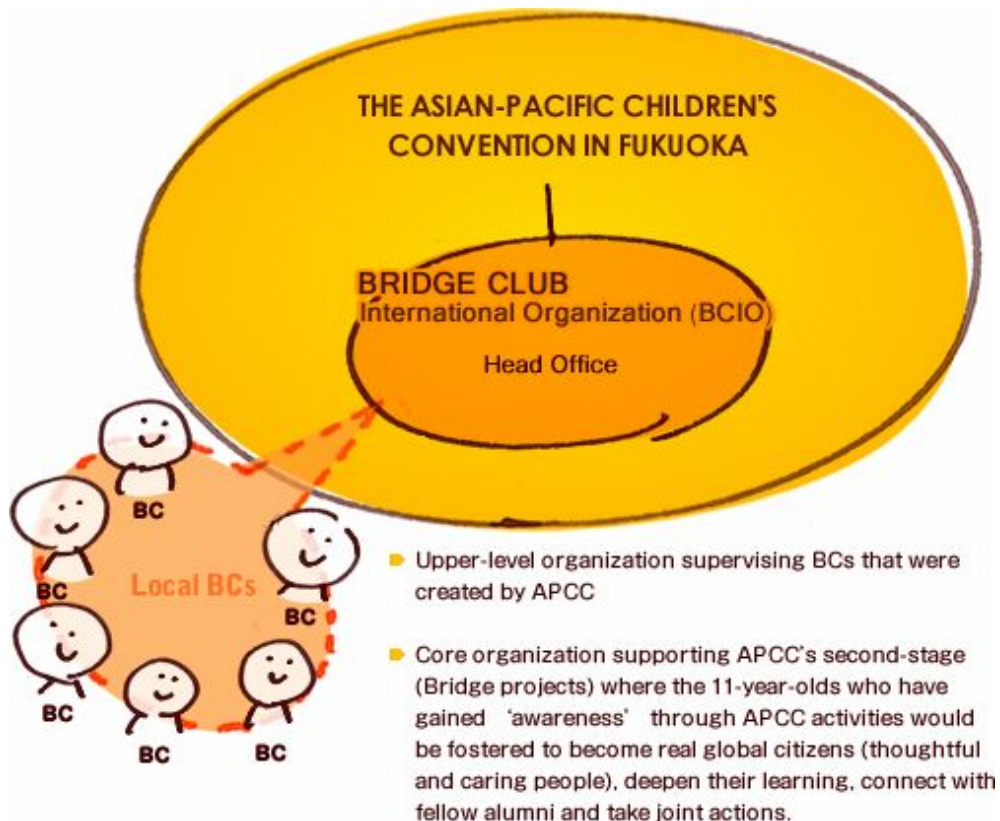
THE ASIAN-PACIFIC CHILDREN'S CONVENTION IN FUKUOKA

BRIDGE CLUB
International Organization (BCIO)

Head Office

BC

BC

BC

Local BCs

BC

BC

BC

BC

Upper-level organization supervising BCs that were created by APCC

Core organization supporting APCC's second-stage (Bridge projects) where the 11-year-olds who have gained 'awareness' through APCC activities would be fostered to become real global citizens (thoughtful and caring people), deepen their learning, connect with fellow alumni and take joint actions.